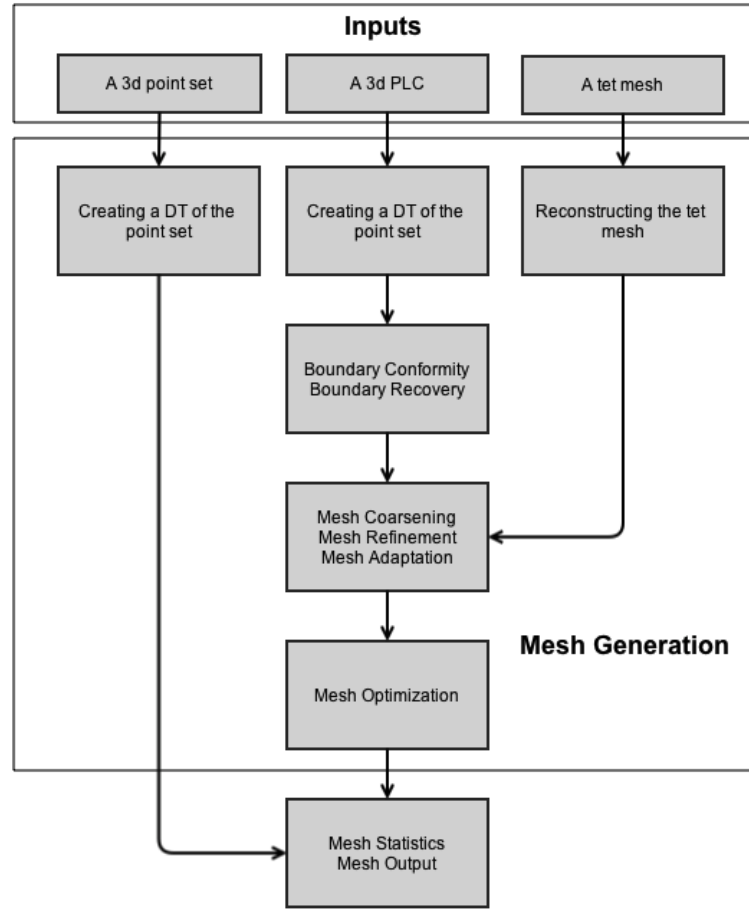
Inputs

A 3d point set

A 3d PLC

A tet mesh

Creating a DT of the point set

Creating a DT of the point set

Reconstructing the tet mesh

Boundary Conformity
Boundary Recovery

Mesh Coarsening
Mesh Refinement
Mesh Adaptation

Mesh Generation

Mesh Optimization

Mesh Statistics
Mesh Output